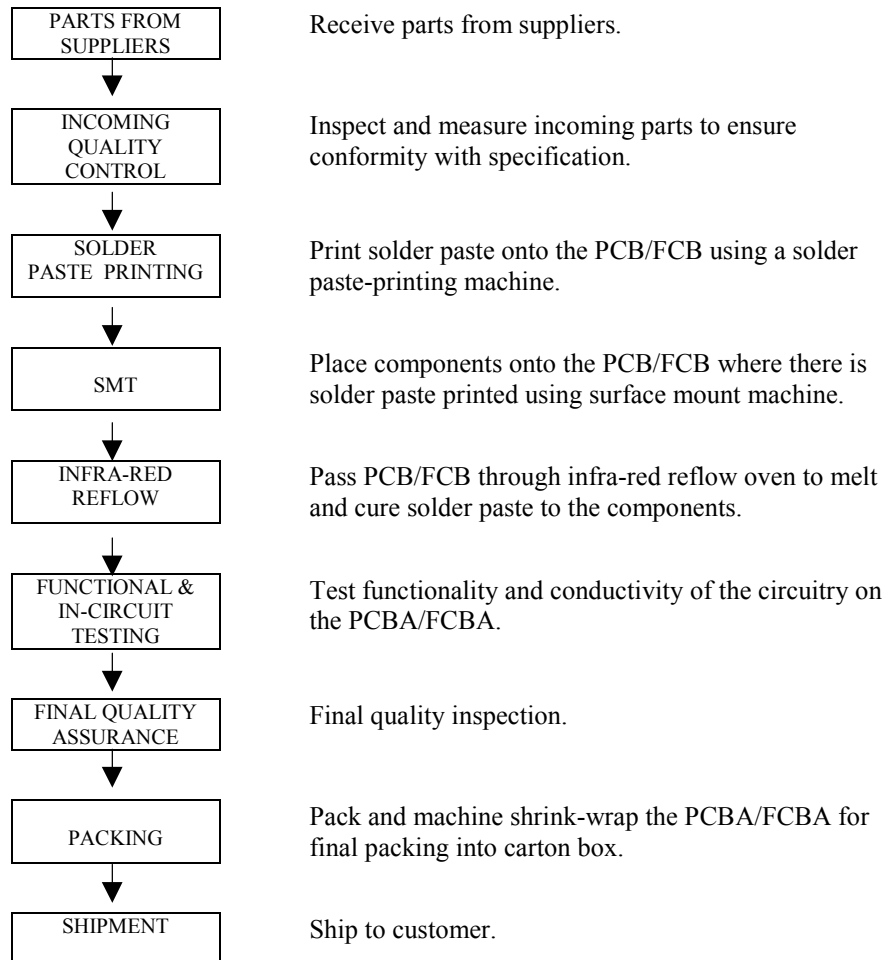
PARTS FROM SUPPLIERS

Receive parts from suppliers.

INCOMING QUALITY CONTROL

Inspect and measure incoming parts to ensure conformity with specification.

SOLDER PASTE PRINTING

Print solder paste onto the PCB/FCB using a solder paste-printing machine.

SMT

Place components onto the PCB/FCB where there is solder paste printed using surface mount machine.

INFRA-RED REFLOW

Pass PCB/FCB through infra-red reflow oven to melt and cure solder paste to the components.

FUNCTIONAL & IN-CIRCUIT TESTING

Test functionality and conductivity of the circuitry on the PCBA/FCBA.

FINAL QUALITY ASSURANCE

Final quality inspection.

PACKING

Pack and machine shrink-wrap the PCBA/FCBA for final packing into carton box.

SHIPMENT

Ship to customer.